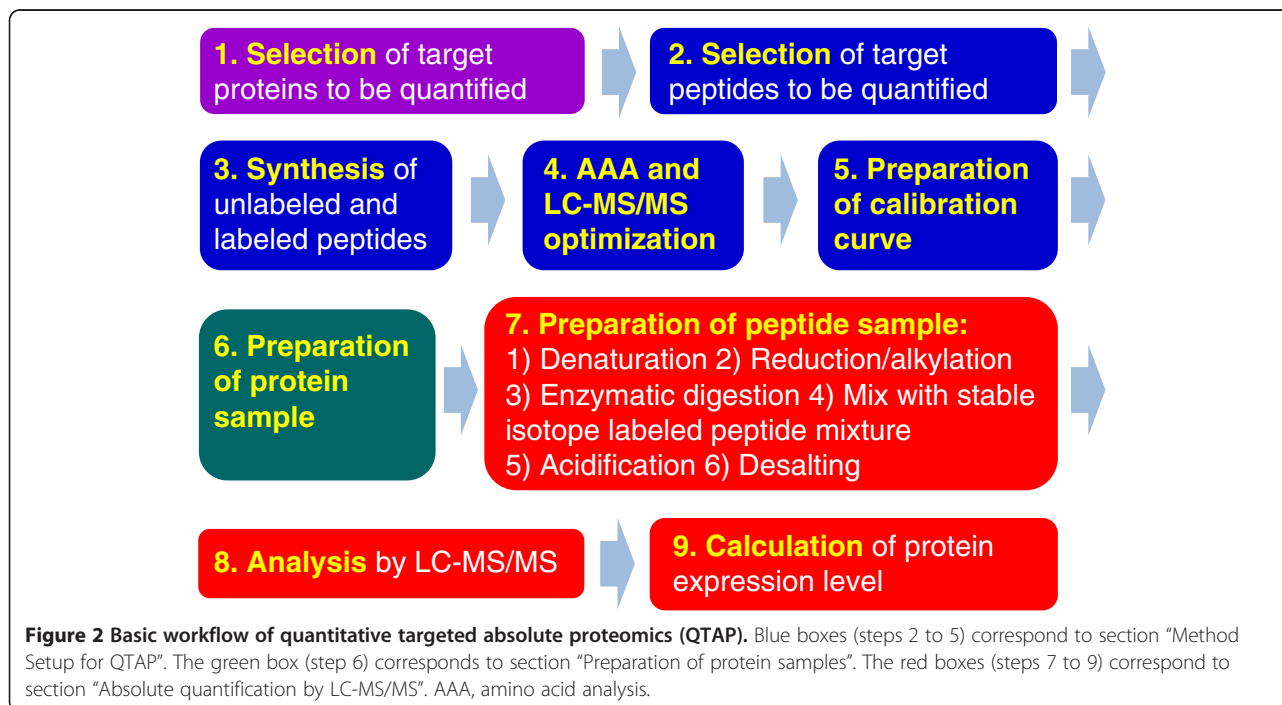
1. Selection of target proteins to be quantified

2. Selection of target peptides to be quantified

3. Synthesis of unlabeled and labeled peptides

4. AAA and LC-MS/MS optimization

5. Preparation of calibration curve

6. Preparation of protein sample

7. Preparation of peptide sample:
1) Denaturation 2) Reduction/alkylation
3) Enzymatic digestion 4) Mix with stable isotope labeled peptide mixture
5) Acidification 6) Desalting

8. Analysis by LC-MS/MS

9. Calculation of protein expression level

**Figure 2 Basic workflow of quantitative targeted absolute proteomics (QTAP).** Blue boxes (steps 2 to 5) correspond to section "Method Setup for QTAP". The green box (step 6) corresponds to section "Preparation of protein samples". The red boxes (steps 7 to 9) correspond to section "Absolute quantification by LC-MS/MS". AAA, amino acid analysis.